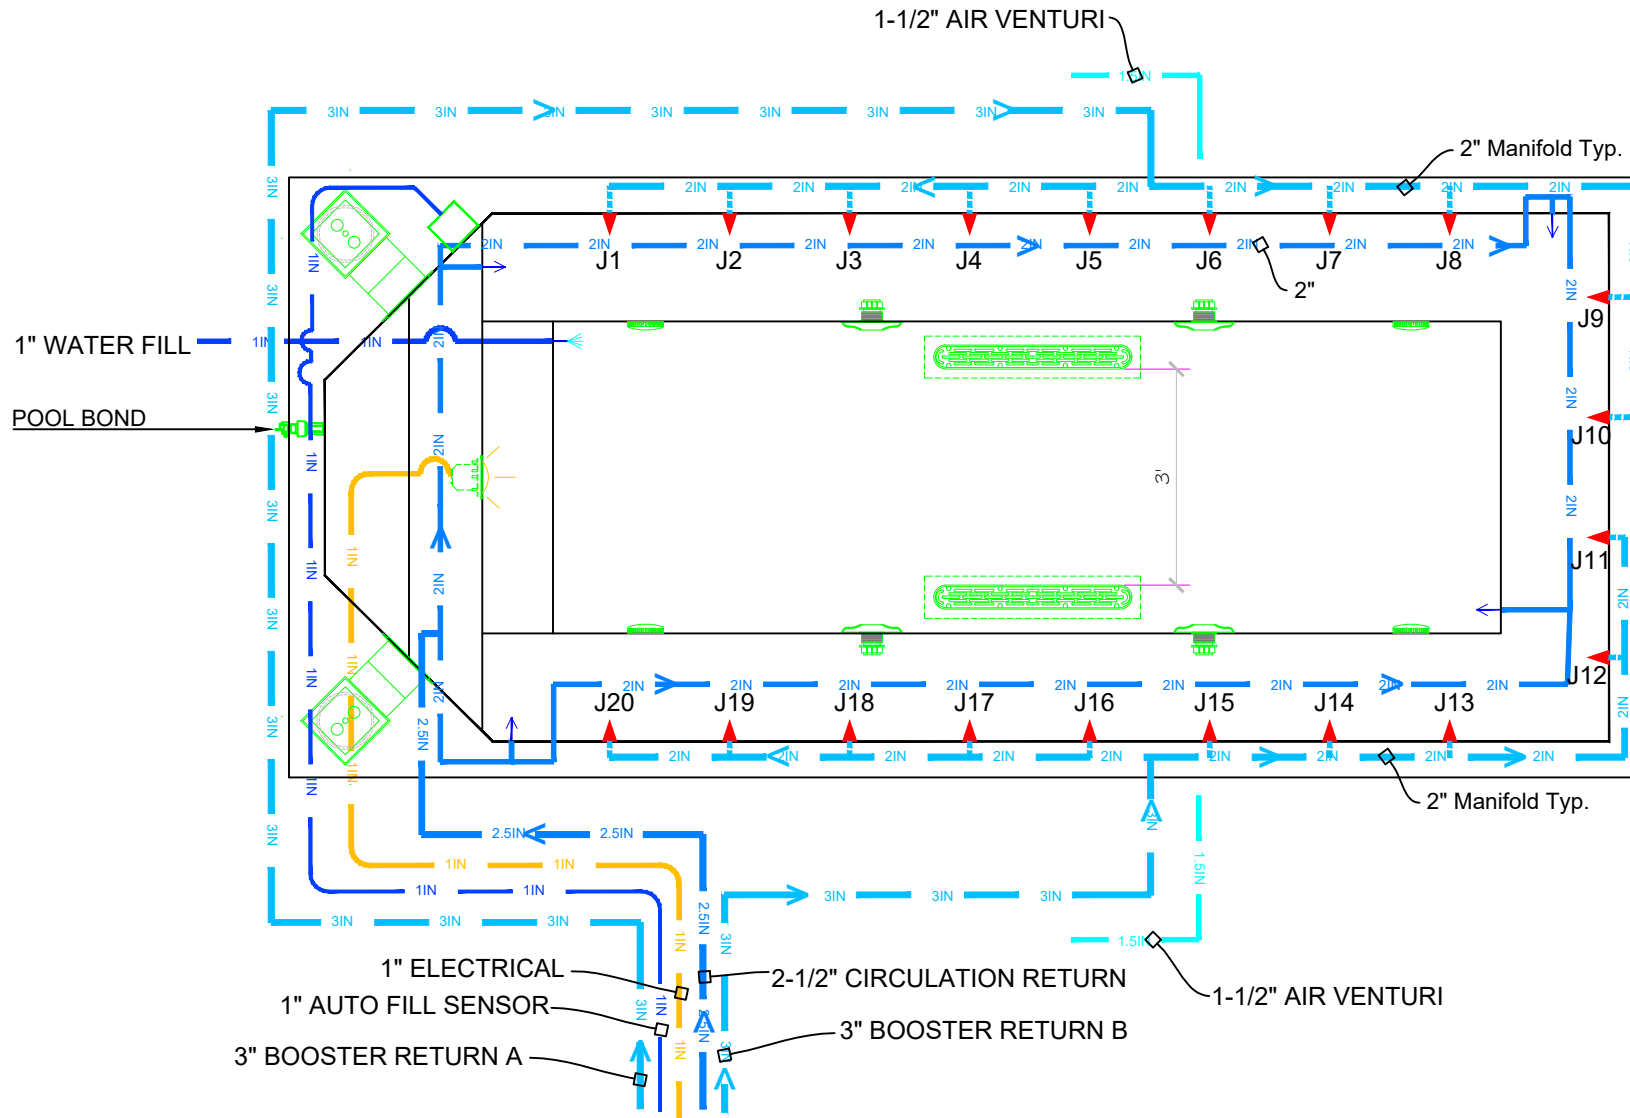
1-1/2" AIR VENTURI

3IN 3IN 3IN 3IN 3IN 3IN 3IN 3IN

1.5IN

2" Manifold Typ.

2IN 2IN 2IN 2IN 2IN 2IN 2IN 2IN 2IN

2IN 2IN 2IN 2IN 2IN 2IN 2IN 2IN 2IN 2IN

J1 J2 J3 J4 J5 J6 J7 J8

2"

2IN J9

2IN J10

2IN J11

2IN J12

2IN

2IN

1" WATER FILL

1IN 1IN

2IN

POOL BOND

3IN 3IN 3IN 3IN 3IN 3IN 3IN

1IN 1IN 1IN 1IN 1IN

1IN 1IN 1IN

2IN 2IN 2IN 2IN 2.5IN

3'

2IN 2IN 2IN 2IN 2IN 2IN 2IN 2IN 2IN

J20 J19 J18 J17 J16 J15 J14 J13

2IN 2IN 2IN 2IN 2IN 2IN 2IN 2IN 2IN

2" Manifold Typ.

2.5IN 2.5IN

1IN 1IN

1IN 1IN

3IN 3IN 3IN

2.5IN

3IN 3IN 3IN

1.5IN

1.5IN

1-1/2" AIR VENTURI

1" ELECTRICAL

2-1/2" CIRCULATION RETURN

1" AUTO FILL SENSOR

3" BOOSTER RETURN B

3" BOOSTER RETURN A

3IN 1IN 1IN 2IN 3IN 1IN 3IN